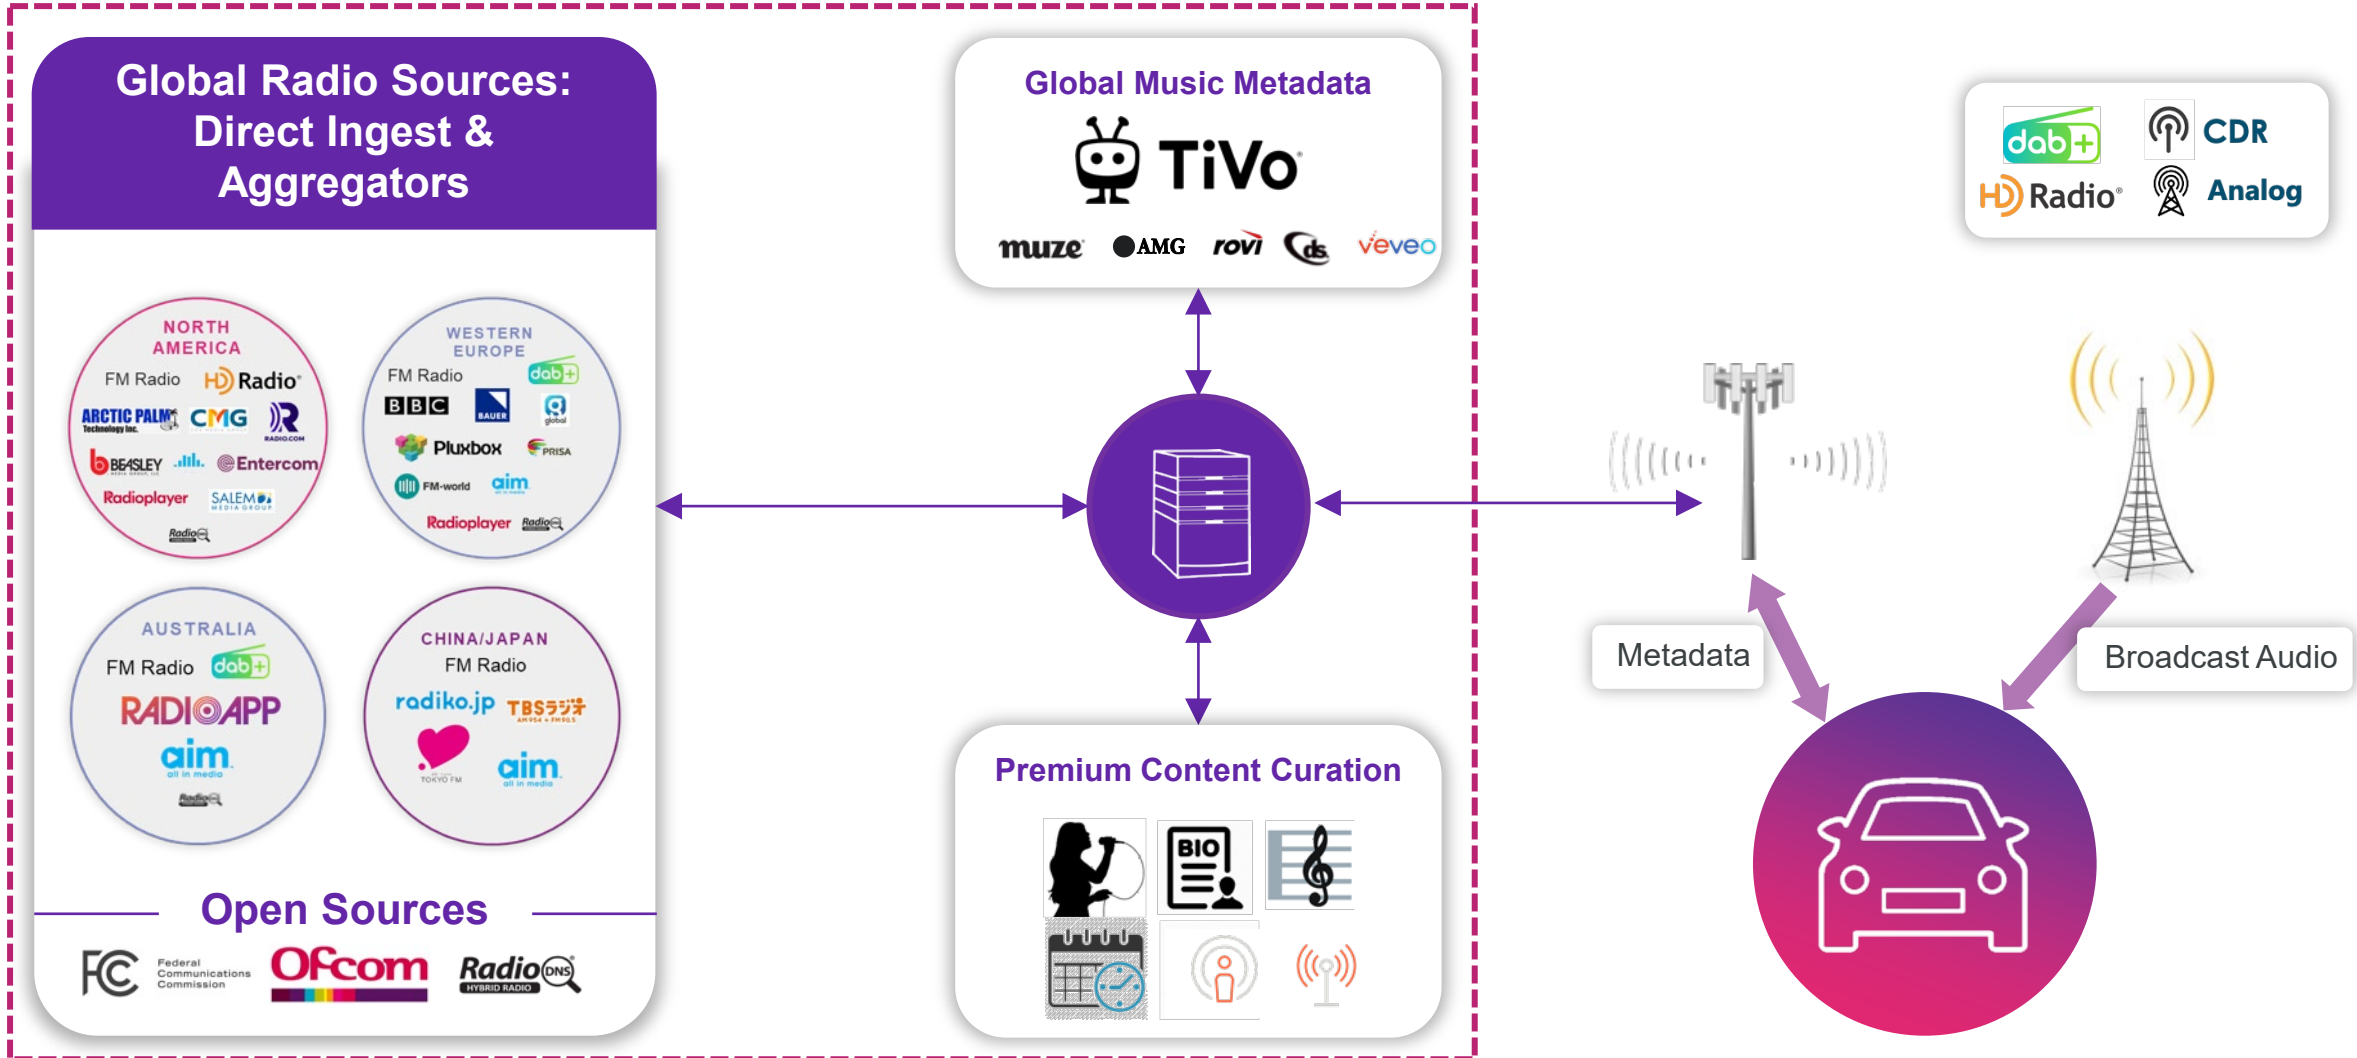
Global Radio Sources: Direct Ingest & Aggregators

NORTH AMERICA
FM Radio HD Radio
ARCTIC PALM Technology Inc. CMG RADIO.COM
BEASLEY Entercom
Radioplayer SALEM MEDIA GROUP
Radio

WESTERN EUROPE
FM Radio dab+
BBC BAUER global
Pluxbox PRISA
FM-world aim
Radioplayer Radio

AUSTRALIA
FM Radio dab+
RADIOAPP
aim all in media
Radio

CHINA/JAPAN
FM Radio
radiko.jp TBSラジオ AM954 + FM90.5
TOKYO FM aim all in media

Open Sources
FCC Federal Communications Commission Ofcom Radio DNS HYBRID RADIO

Global Music Metadata
TiVo
muze AMG rovi ds veveo

Premium Content Curation
BIO

dab+ CDR
HD Radio Analog

Metadata
Broadcast Audio